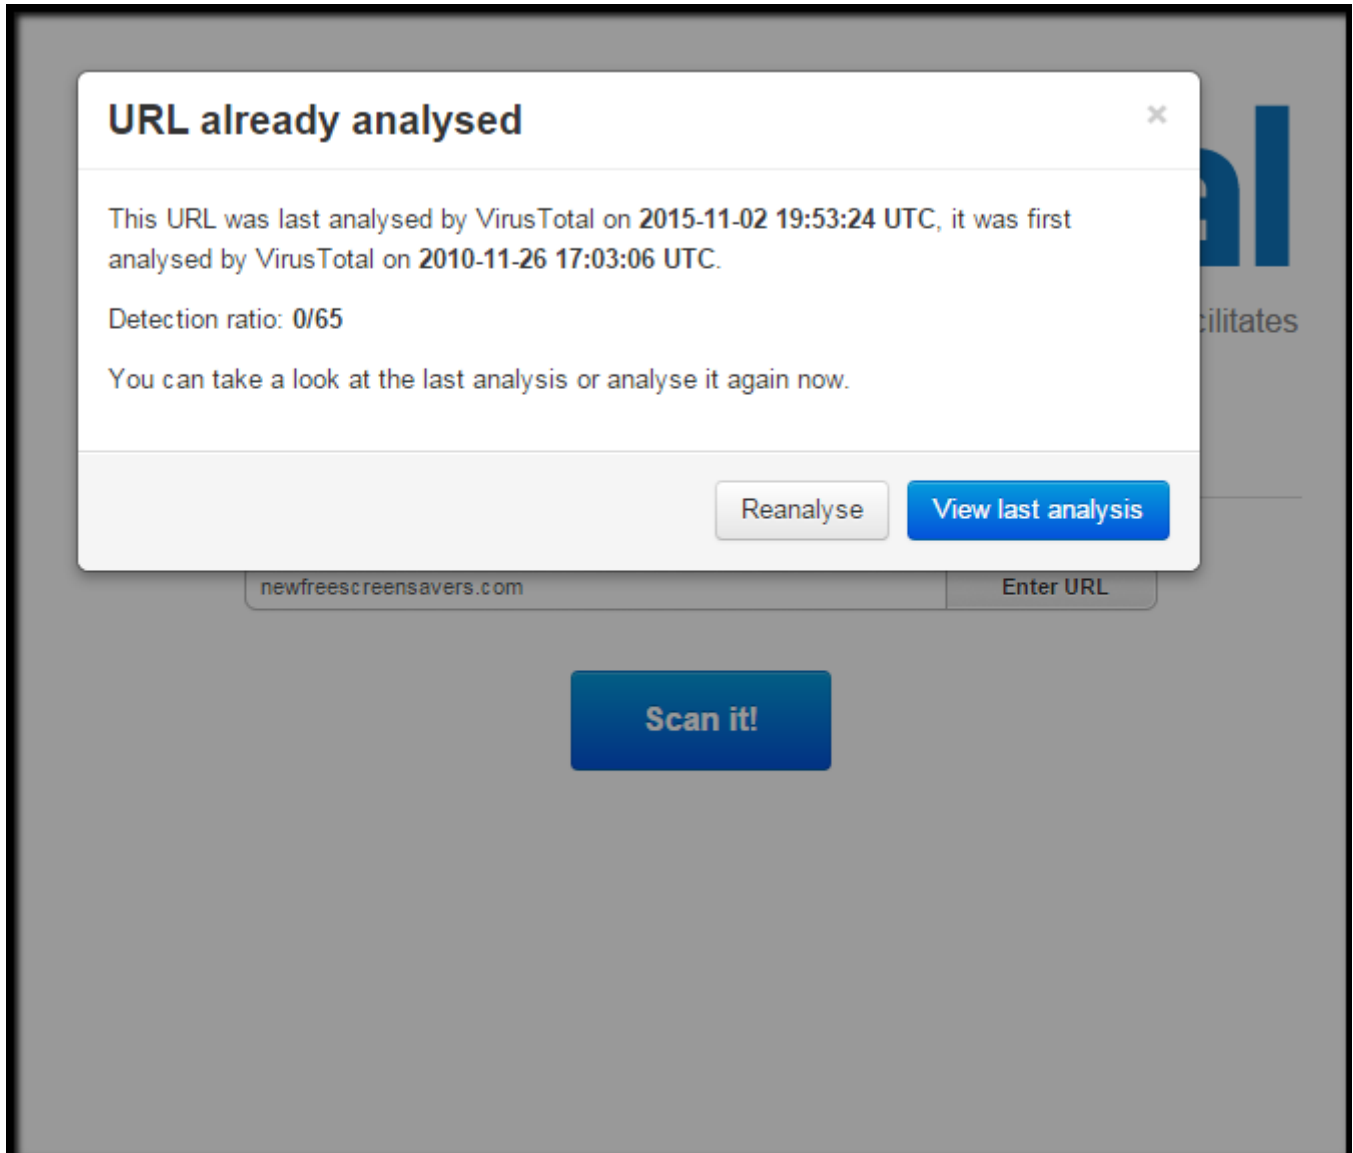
URL already analysed

×

This URL was last analysed by VirusTotal on 2015-11-02 19:53:24 UTC, it was first analysed by VirusTotal on 2010-11-26 17:03:06 UTC.

Detection ratio: 0/65

You can take a look at the last analysis or analyse it again now.

Reanalyse

View last analysis

al

cilitates

newfreescreensavers.com

Enter URL

Scan it!